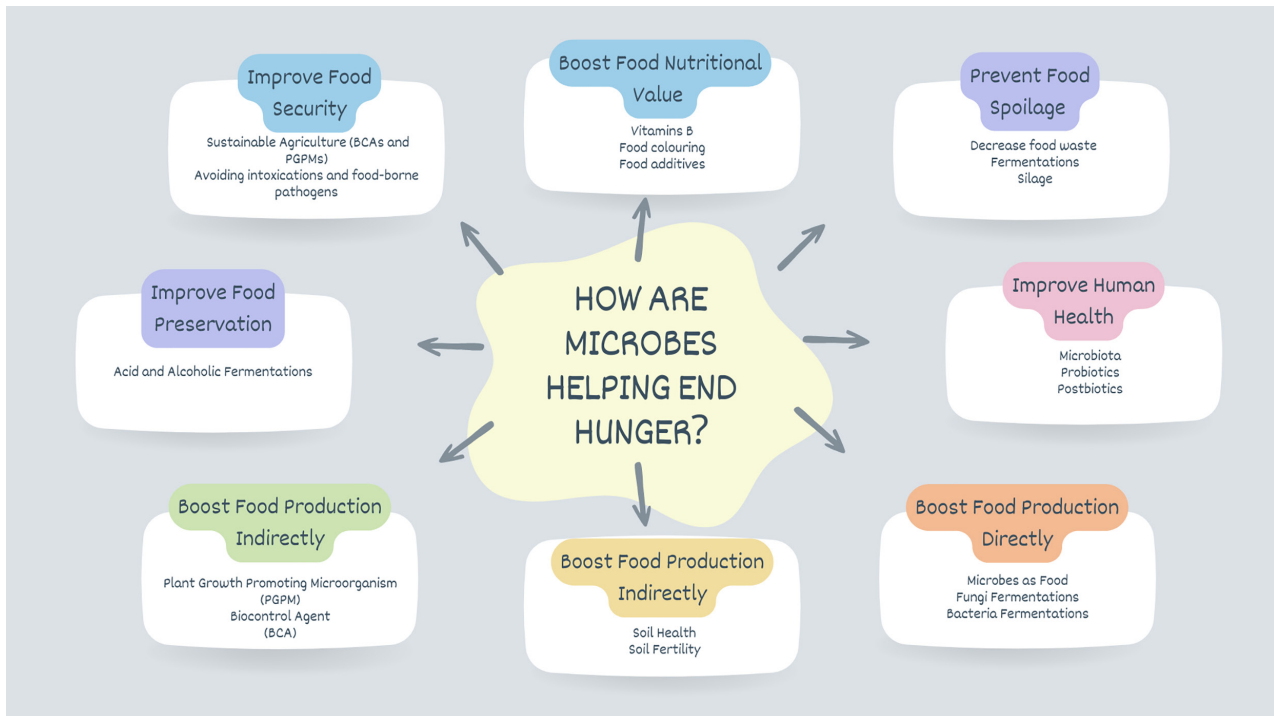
HOW ARE MICROBES HELPING END HUNGER?

Improve Food Security

Sustainable Agriculture (BCAs and PGPMs)
Avoiding intoxications and food-borne pathogens

Boost Food Nutritional Value

Vitamins B
Food colouring
Food additives

Prevent Food Spoilage

Decrease food waste
Fermentations
Silage

Improve Food Preservation

Acid and Alcoholic Fermentations

Improve Human Health

Microbiota
Probiotics
Postbiotics

Boost Food Production Indirectly

Plant Growth Promoting Microorganism (PGPM)
Biocontrol Agent (BCA)

Boost Food Production Indirectly

Soil Health
Soil Fertility

Boost Food Production Directly

Microbes as Food
Fungi Fermentations
Bacteria Fermentations